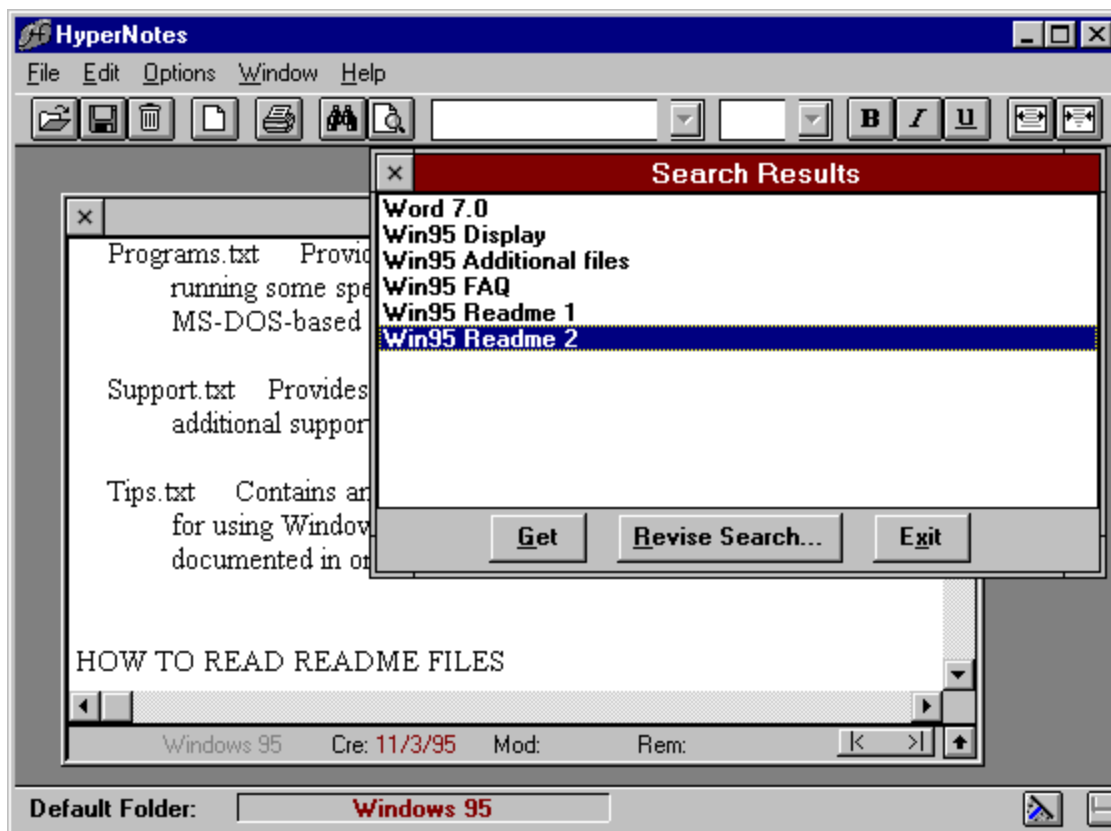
HyperNotes

File Edit Options Window Help

B I U

Search Results

Word 7.0
Win95 Display
Win95 Additional files
Win95 FAQ
Win95 Readme 1
Win95 Readme 2

Get Revise Search... Exit

Programs.txt Provid running some spe MS-DOS-based

Support.txt Provides additional suppor

Tips.txt Contains ar for using Window documented in or

HOW TO READ README FILES

Windows 95 Cre: 11/3/95 Mod: Rem:

Default Folder: Windows 95